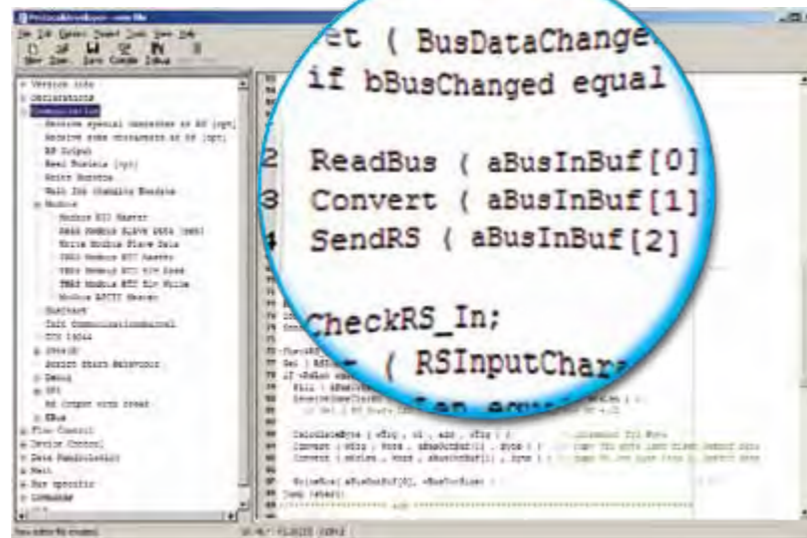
ProtocolDeveloper - new file

File Edit Options Project Tools View Help

New Open Save Compile Debug

et ( BusDataChange
if bBusChanged equal

2 ReadBus ( aBusInBuf[0]
3 Convert ( aBusInBuf[1]
4 SendRS ( aBusInBuf[2]

CheckRS_In;
( RSInputChara
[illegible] equal

Version info
Declarations
Communication
Receive special character at RS (opt)
Receive some characters at RS (opt)
RS Output
Read Modules (opt)
Write Modules
Wait for changing Module
Modbus
Modbus RTU Master
Read Modbus Slave Data (opt)
Write Modbus Slave Data
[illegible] Modbus RTU Master
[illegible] Modbus RTU Bit Read
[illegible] Modbus RTU Bit Write
Modbus ASCII Master
SubStart
Init Communicationkernel
DIN 19244
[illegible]
Script Start Balancing
Timer
SPI
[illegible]
Flow Control
Device Control
Data Manipulation
Math
Bus specific
Commands

New editor file created